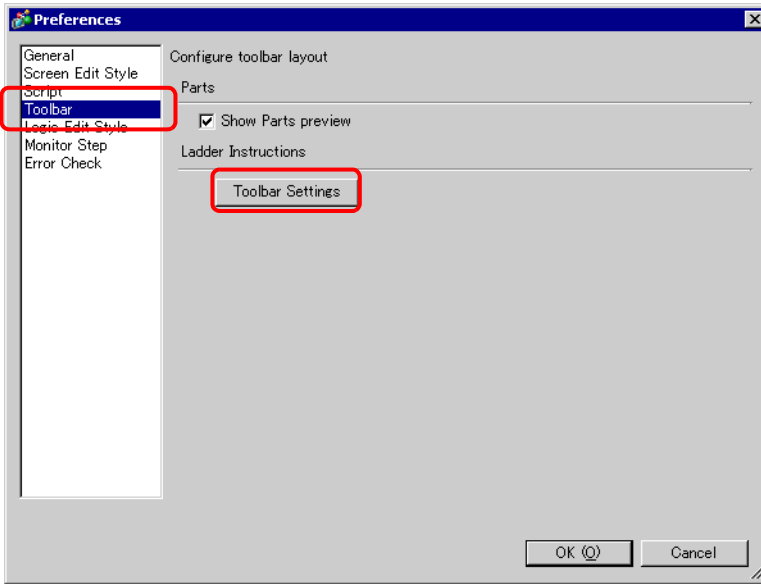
Preferences

General
Screen Edit Style
Script
Toolbar
Logic Edit Style
Monitor Step
Error Check

Configure toolbar layout

Parts

Show Parts preview

Ladder Instructions

Toolbar Settings

OK (O)

Cancel